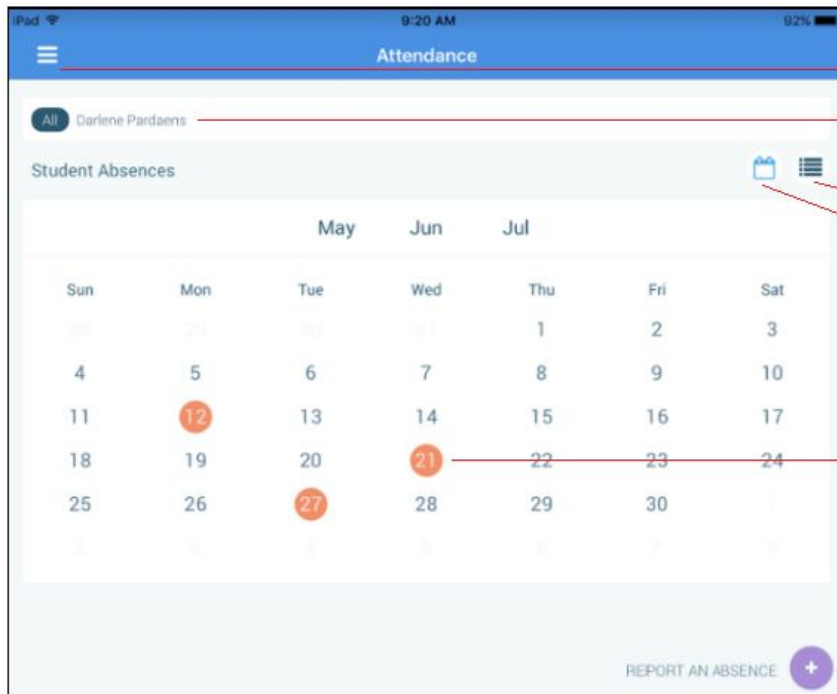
iPad 9:20 AM 92%

Attendance

All Darlene Pardaens

Student Absences

May Jun Jul

| Sun | Mon | Tue | Wed | Thu | Fri | Sat |
|---|---|---|---|---|---|---|
| 28 | 29 | 30 | 31 | 1 | 2 | 3 |
| 4 | 5 | 6 | 7 | 8 | 9 | 10 |
| 11 | 12 | 13 | 14 | 15 | 16 | 17 |
| 18 | 19 | 20 | 21 | 22 | 23 | 24 |
| 25 | 26 | 27 | 28 | 29 | 30 | 1 |
| 2 | 3 | 4 | 5 | 6 | 7 | 8 |

REPORT AN ABSENCE +